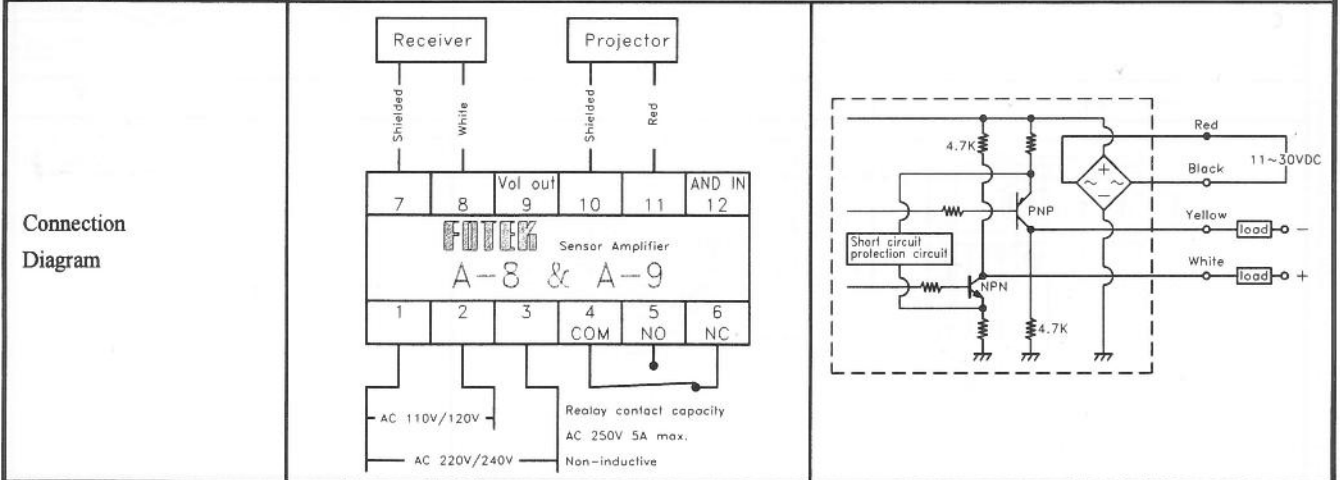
Connection Diagram

Receiver
Projector
Shielded
White
Shielded
Red

| 7 | 8 | Vol out 9 | 10 | 11 | AND IN 12 |
|---|---|---|---|---|---|

FOTEK Sensor Amplifier
A-8 & A-9

| 1 | 2 | 3 | 4 COM | 5 NO | 6 NC |
|---|---|---|---|---|---|

AC 110V/120V
AC 220V/240V
Realay contact capacity
AC 250V 5A max.
Non-inductive

4.7K
PNP
Short circuit protection circuit
NPN
4.7K
Red
Black
11~30VDC
Yellow
load
−
White
load
+